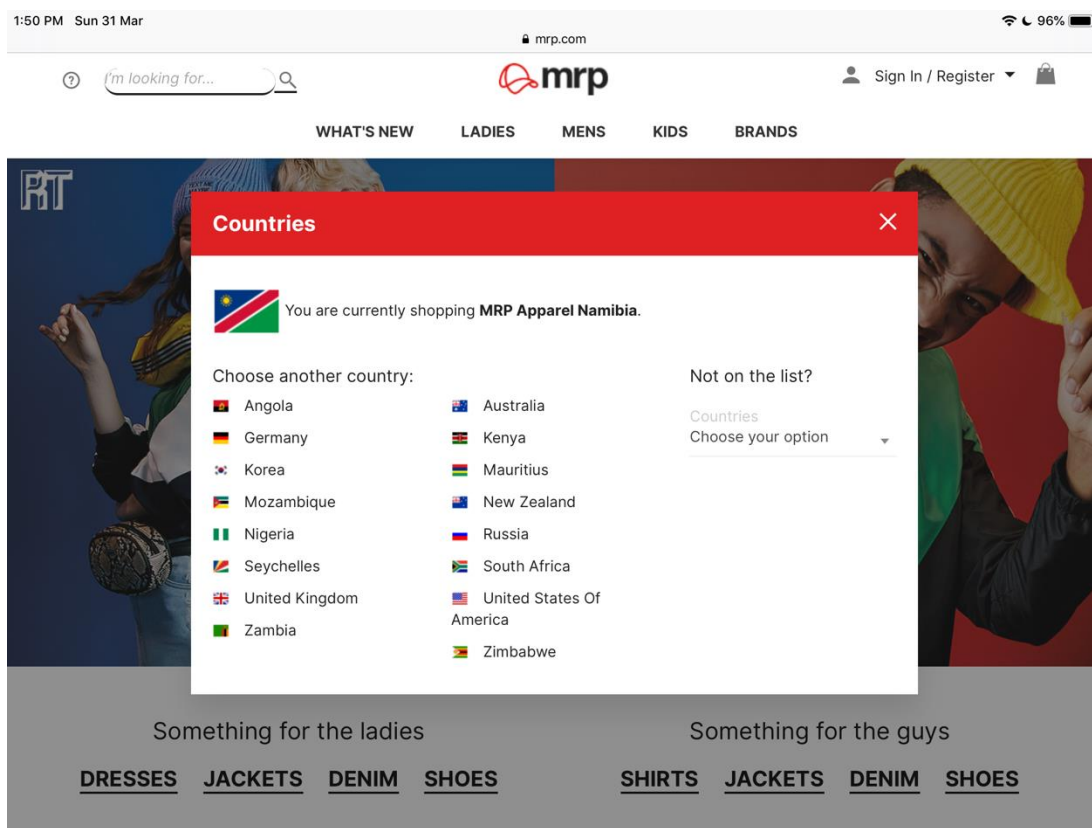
1:50 PM Sun 31 Mar
mrp.com
96%

I'm looking for...

mrp

Sign In / Register

WHAT'S NEW LADIES MENS KIDS BRANDS

RT

Countries

You are currently shopping **MRP Apparel Namibia**.

Choose another country:

Angola
Germany
Korea
Mozambique
Nigeria
Seychelles
United Kingdom
Zambia

Australia
Kenya
Mauritius
New Zealand
Russia
South Africa
United States Of America
Zimbabwe

Not on the list?

Countries
Choose your option

Something for the ladies

DRESSES JACKETS DENIM SHOES

Something for the guys

SHIRTS JACKETS DENIM SHOES